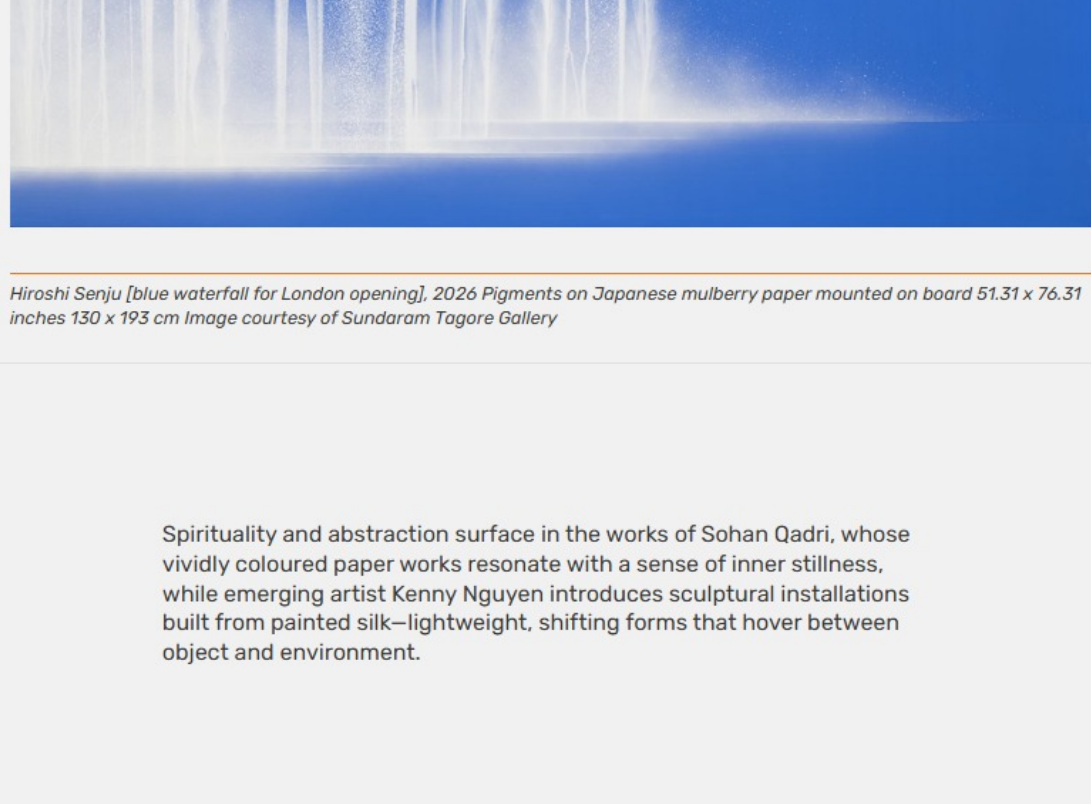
Hiroshi Senju [blue waterfall for London opening], 2026 Pigments on Japanese mulberry paper mounted on board 51.31 x 76.31 inches 130 x 193 cm Image courtesy of Sundaram Tagore Gallery

Spirituality and abstraction surface in the works of Sohan Qadri, whose vividly coloured paper works resonate with a sense of inner stillness, while emerging artist Kenny Nguyen introduces sculptural installations built from painted silk—lightweight, shifting forms that hover between object and environment.